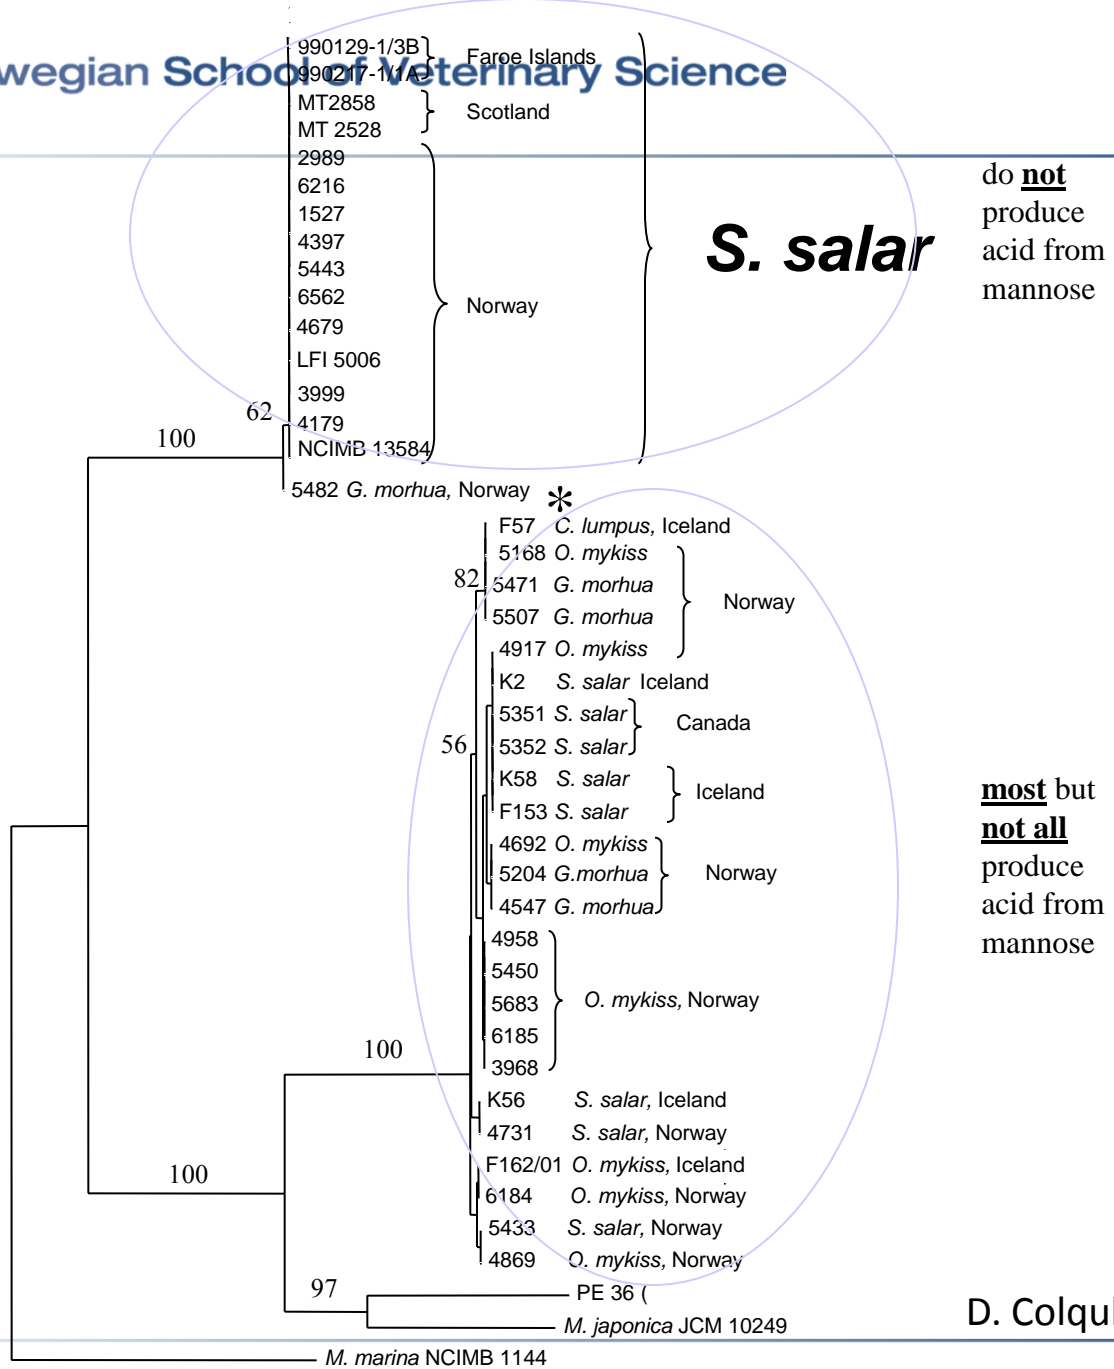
wegian School of Veterinary Science

990129-1/3B
990217-1/1A
Faroe Islands
MT2858
MT 2528
Scotland
2989
6216
1527
4397
5443
6562
4679
LFI 5006
3999
4179
NCIMB 13584
Norway
S. salar
do **not** produce acid from mannose
62
100
5482 *G. morhua*, Norway
*
F57 *C. lumpus*, Iceland
5168 *O. mykiss*
5471 *G. morhua*
5507 *G. morhua*
4917 *O. mykiss*
Norway
82
K2 *S. salar* Iceland
5351 *S. salar*
5352 *S. salar*
Canada
56
K58 *S. salar*
F153 *S. salar*
Iceland
4692 *O. mykiss*
5204 *G.morhua*
4547 *G. morhua*
Norway
4958
5450
5683
6185
3968
*O. mykiss*, Norway
100
K56 *S. salar*, Iceland
4731 *S. salar*, Norway
F162/01 *O. mykiss*, Iceland
6184 *O. mykiss*, Norway
5433 *S. salar*, Norway
4869 *O. mykiss*, Norway
100
**most** but **not all** produce acid from mannose
97
PE 36 (
*M. japonica* JCM 10249
*M. marina* NCIMB 1144
D. Colqu